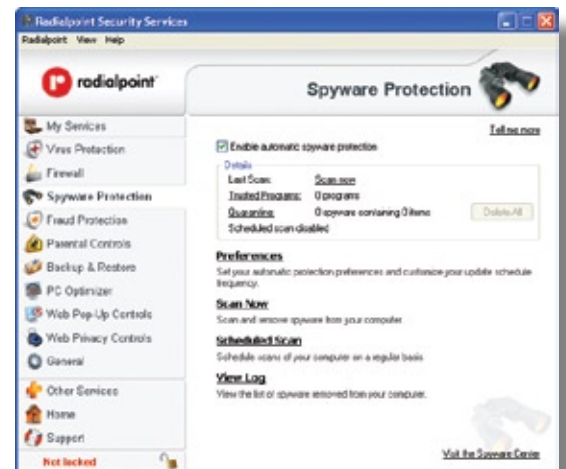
Radialpoint Security Services
Radialpoint View Help

radialpoint

Spyware Protection

My Services
Virus Protection
Firewall
Spyware Protection
Fraud Protection
Parental Controls
Backup & Restore
PC Optimizer
Web Pop-Up Controls
Web Privacy Controls
General

Other Services
Home
Support

Not locked

Tell me more

Enable automatic spyware protection

Details
Last Scan: Scan now
Trusted Programs: 0 programs
Quarantine: 0 spyware containing 0 items Delete All
Scheduled scan disabled

Preferences
Set your automatic protection preferences and customize your update schedule frequency.

Scan Now
Scan and remove spyware from your computer.

Scheduled Scan
Schedule scans of your computer on a regular basis.

View Log
View the list of spyware removed from your computer.

Visit the Spyware Centre